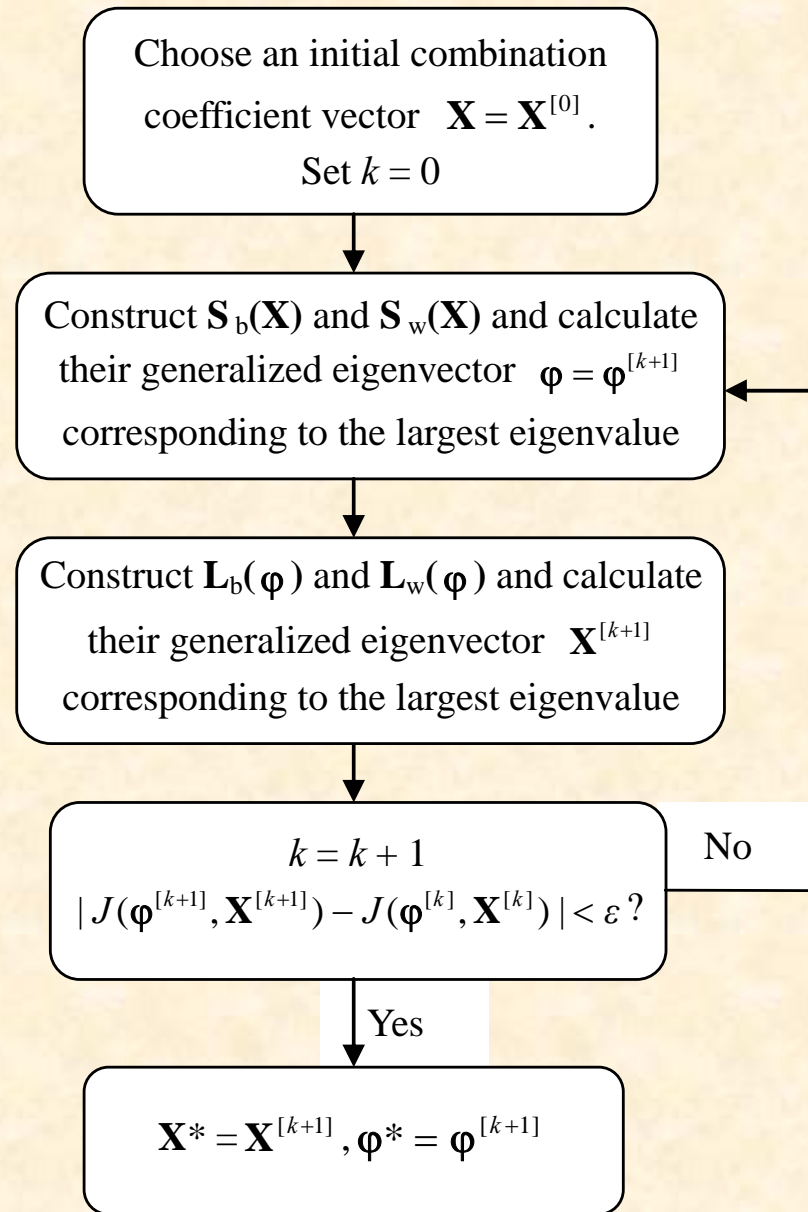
Choose an initial combination coefficient vector $\mathbf{X} = \mathbf{X}^{[0]}$. Set $k = 0$

Construct $\mathbf{S}_b(\mathbf{X})$ and $\mathbf{S}_w(\mathbf{X})$ and calculate their generalized eigenvector $\varphi = \varphi^{[k+1]}$ corresponding to the largest eigenvalue

Construct $\mathbf{L}_b(\varphi)$ and $\mathbf{L}_w(\varphi)$ and calculate their generalized eigenvector $\mathbf{X}^{[k+1]}$ corresponding to the largest eigenvalue

$k = k + 1$
$|J(\varphi^{[k+1]}, \mathbf{X}^{[k+1]}) - J(\varphi^{[k]}, \mathbf{X}^{[k]})| < \varepsilon$?

No

Yes

$\mathbf{X}^* = \mathbf{X}^{[k+1]}, \varphi^* = \varphi^{[k+1]}$